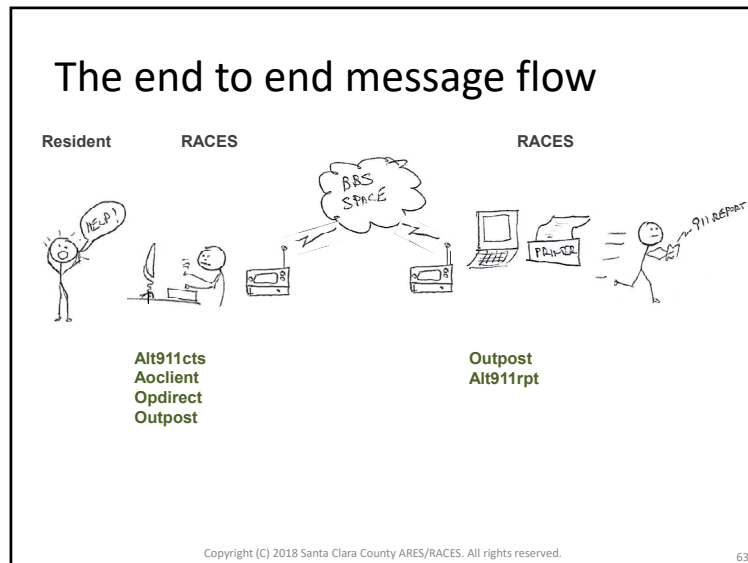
The end to end message flow

Resident

RACES

RACES

HELP!

BBS SPACE

PRINTER

911 REPORT

Alt911cts
Aoclient
Opdirect
Outpost

Outpost
Alt911rpt

Copyright (C) 2018 Santa Clara County ARES/RACES. All rights reserved.

63